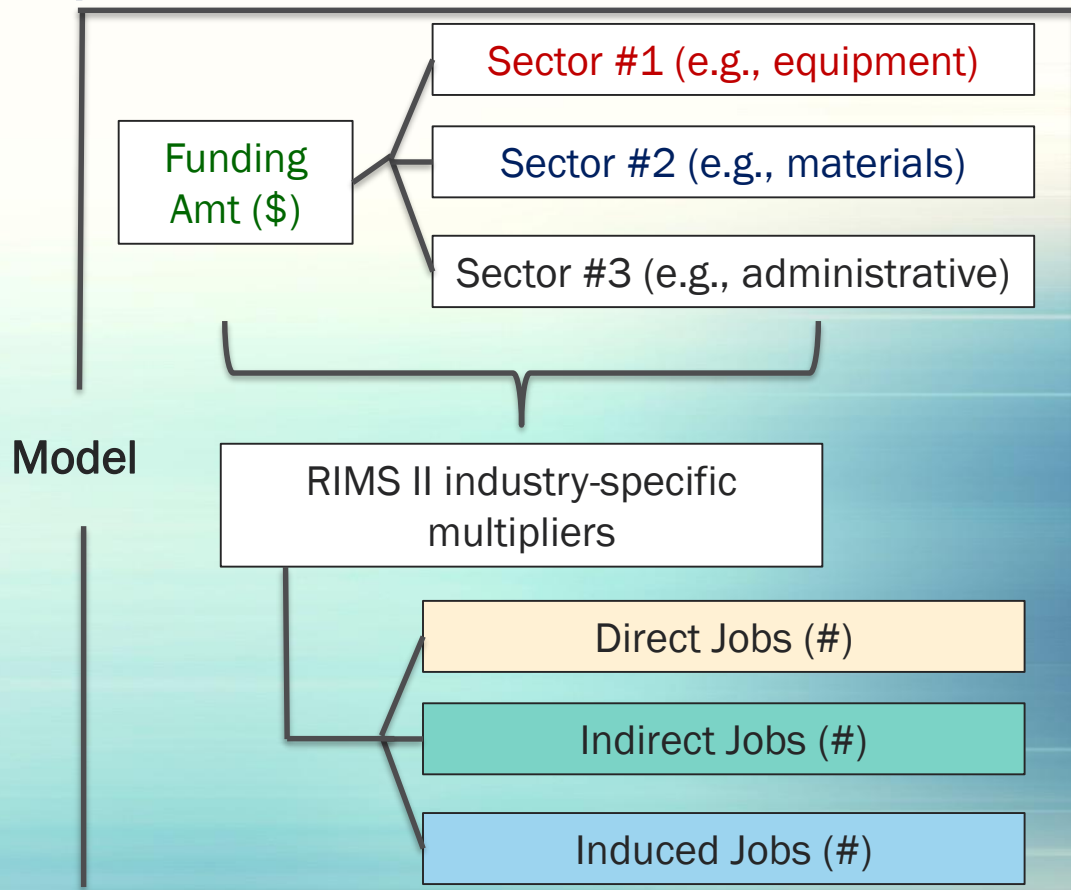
Funding Amt ($)

Sector #1 (e.g., equipment)

Sector #2 (e.g., materials)

Sector #3 (e.g., administrative)

Model

RIMS II industry-specific multipliers

Direct Jobs (#)

Indirect Jobs (#)

Induced Jobs (#)